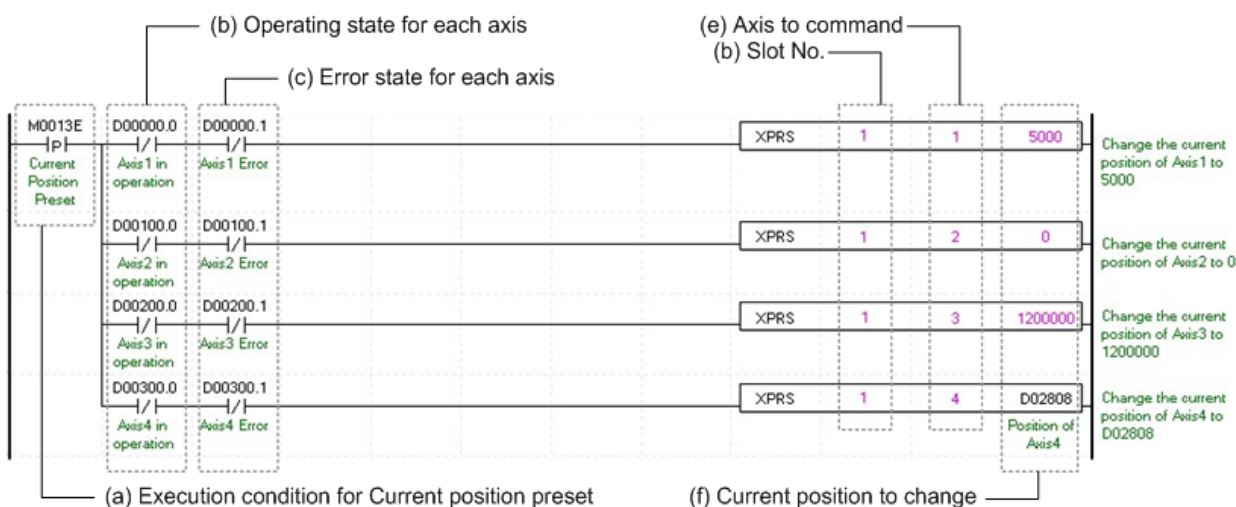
(b) Operating state for each axis

(c) Error state for each axis

(e) Axis to command

(b) Slot No.

M0013E
P
Current Position Preset

D00000.0
Axis1 in operation

D00000.1
Axis1 Error

XPRS 1 1 5000

Change the current position of Axis1 to 5000

D00100.0
Axis2 in operation

D00100.1
Axis2 Error

XPRS 1 2 0

Change the current position of Axis2 to 0

D00200.0
Axis3 in operation

D00200.1
Axis3 Error

XPRS 1 3 1200000

Change the current position of Axis3 to 1200000

D00300.0
Axis4 in operation

D00300.1
Axis4 Error

XPRS 1 4 D02808

Position of Axis4

Change the current position of Axis4 to D02808

(a) Execution condition for Current position preset

(f) Current position to change